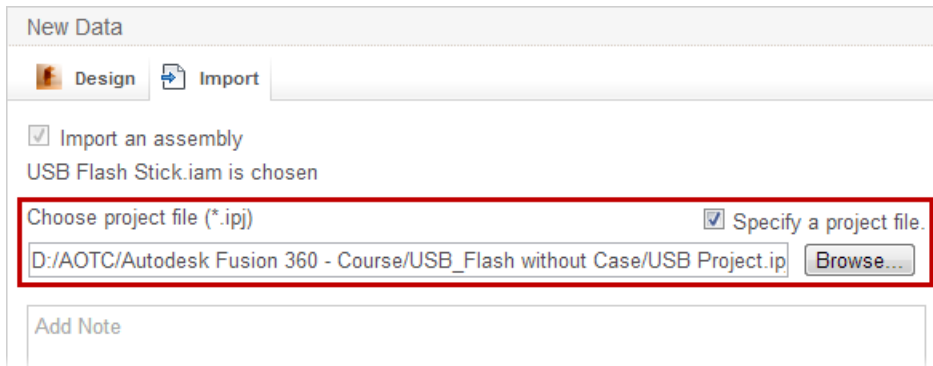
New Data

Design Import

Import an assembly

USB Flash Stick.iam is chosen

Choose project file (*.ipj)

Specify a project file.

D:/AOTC/Autodesk Fusion 360 - Course/USB_Flash without Case/USB Project.ip

Browse...

Add Note